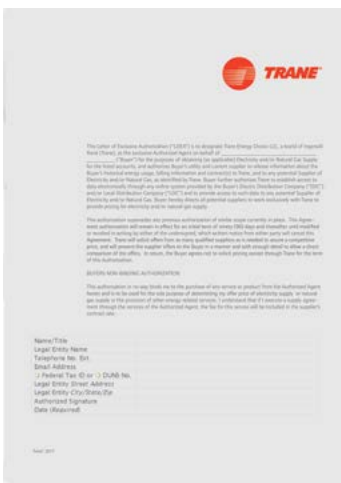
TRANE

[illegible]

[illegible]

BEFORE NON-BINDING AUTHORIZATION

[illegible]

Name/Title
Legal Entity Name
Telephone No. Ext.
Email Address
☐ Federal Tax ID or ☐ DUNS No.
Legal Entity Street Address
Legal Entity City/State/Zip
Authorized Signature
Date (Required)

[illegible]